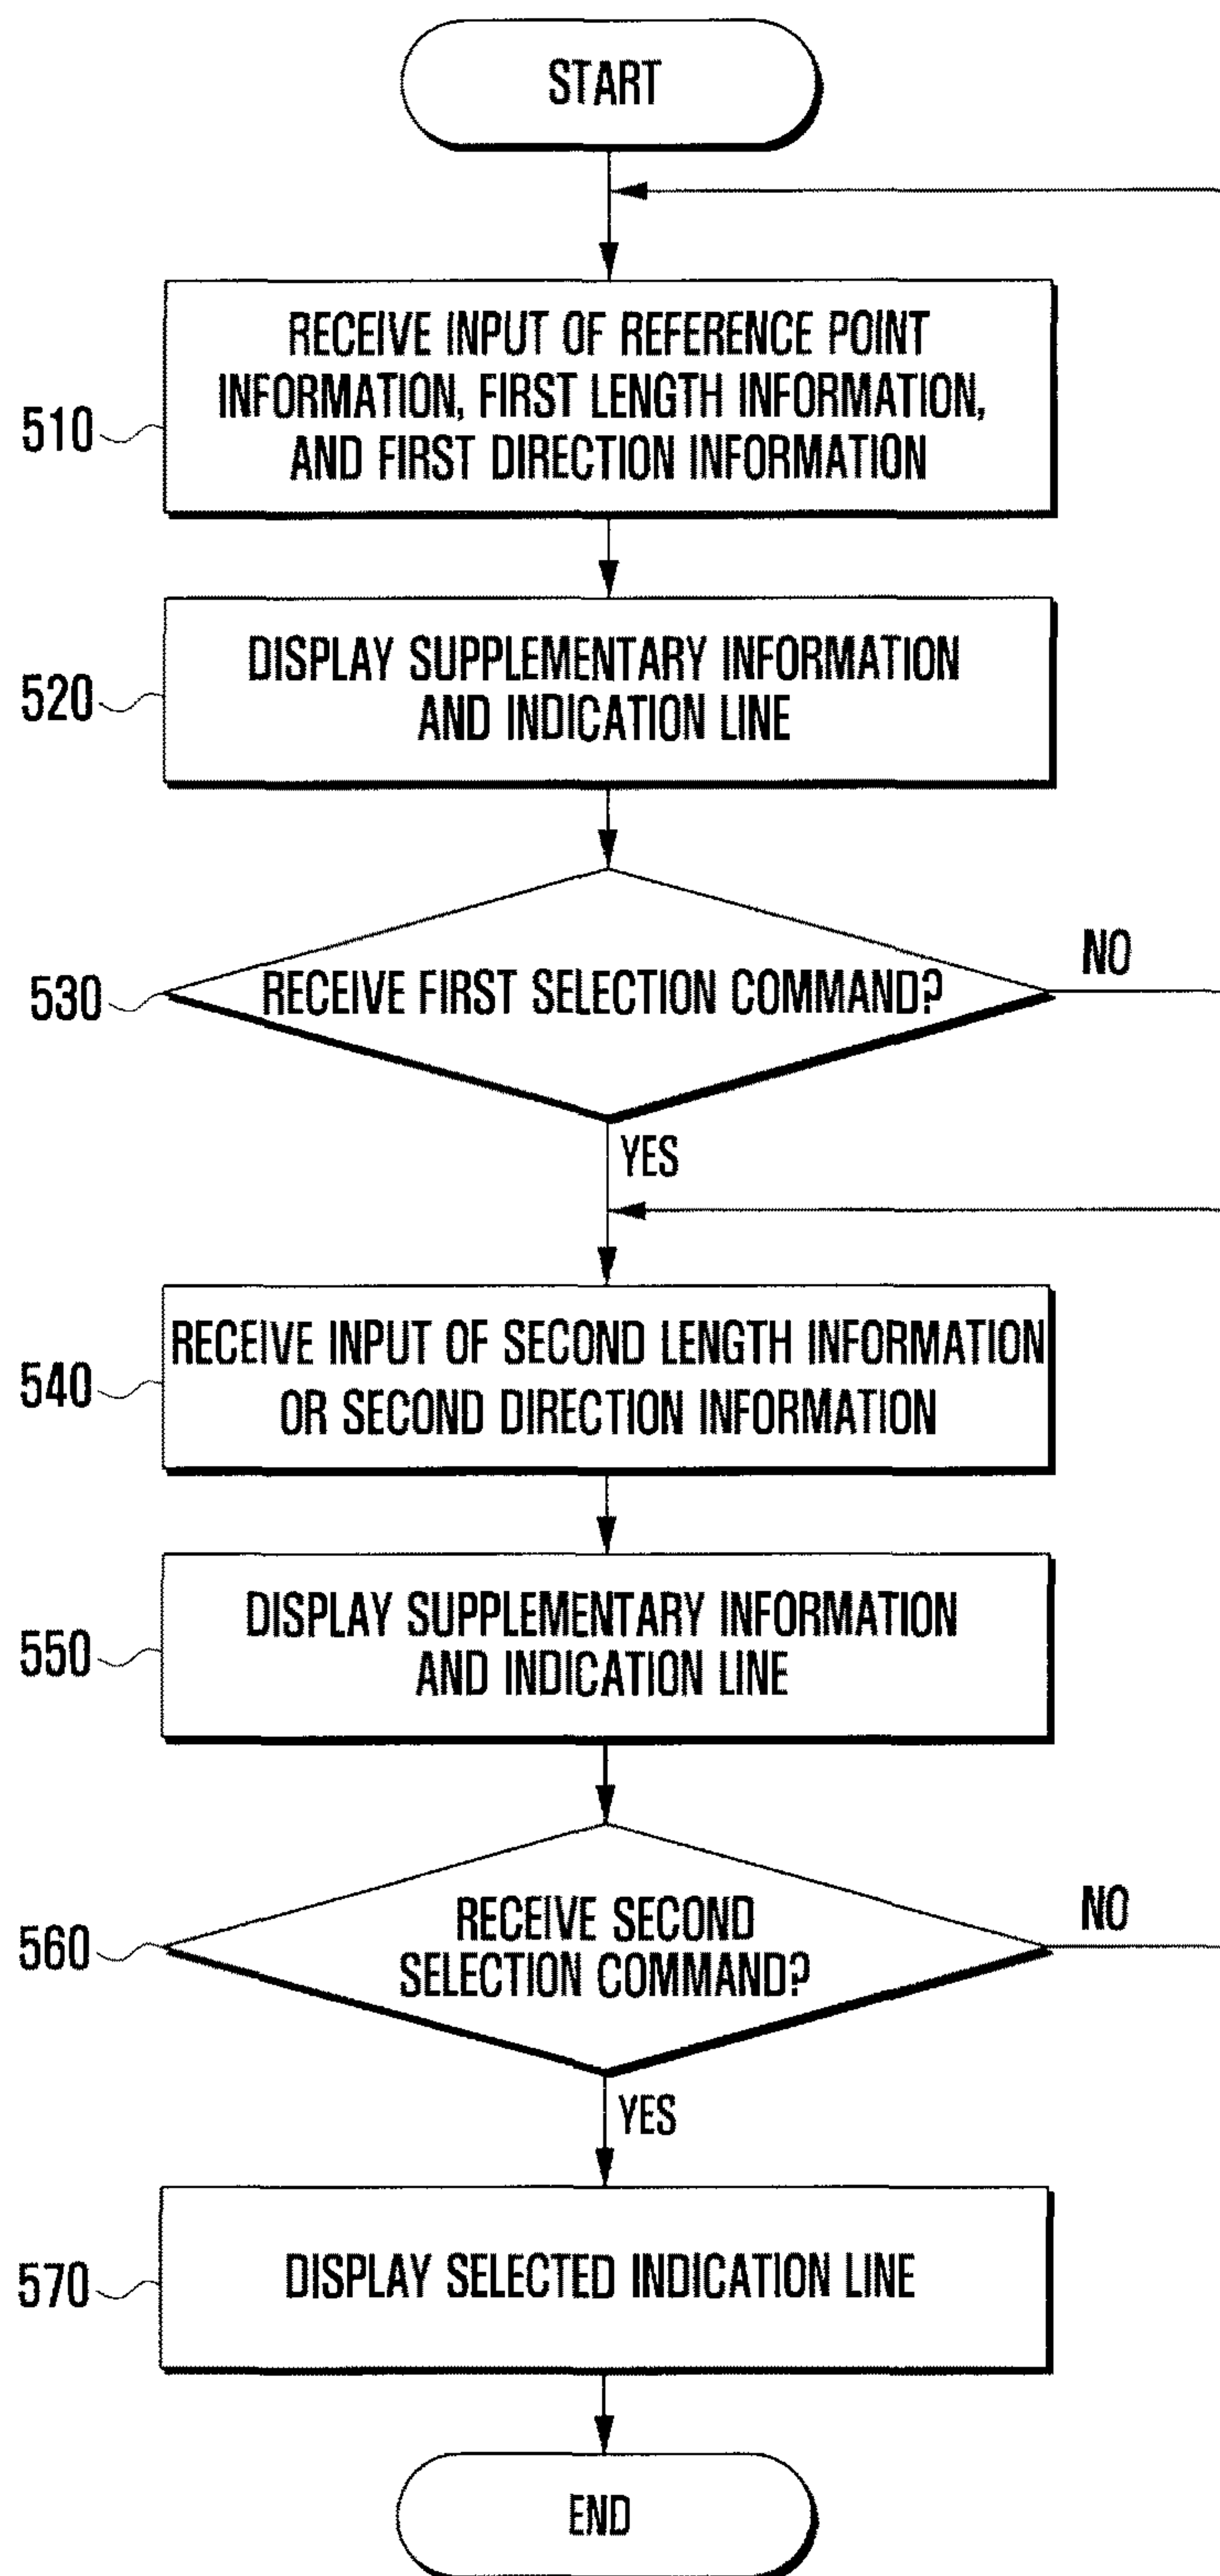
START

510 RECEIVE INPUT OF REFERENCE POINT INFORMATION, FIRST LENGTH INFORMATION, AND FIRST DIRECTION INFORMATION

520 DISPLAY SUPPLEMENTARY INFORMATION AND INDICATION LINE

530 RECEIVE FIRST SELECTION COMMAND?

NO

YES

540 RECEIVE INPUT OF SECOND LENGTH INFORMATION OR SECOND DIRECTION INFORMATION

550 DISPLAY SUPPLEMENTARY INFORMATION AND INDICATION LINE

560 RECEIVE SECOND SELECTION COMMAND?

NO

YES

570 DISPLAY SELECTED INDICATION LINE

END